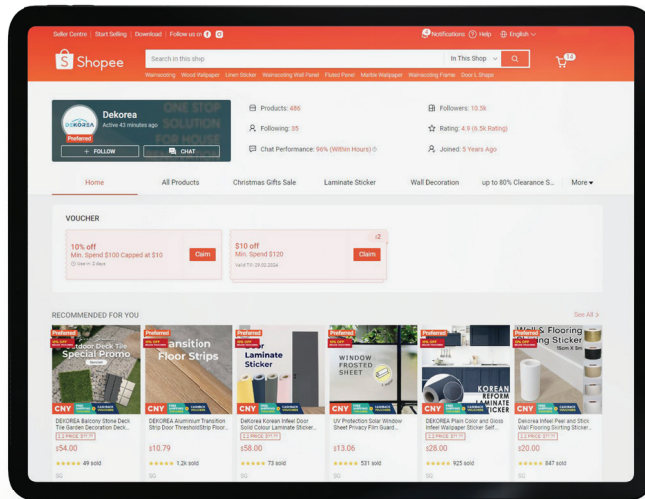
Seller Centre | Start Selling | Download | Follow us on

Notifications Help English

Shopee

Search in this shop

In This Shop

14

Wainscoting Wood Wallpaper Linen Sticker Wainscoting Wall Panel Fluted Panel Marble Wallpaper Wainscoting Frame Door L Shape

DEKOREA

Preferred

Dekorea

Active 43 minutes ago

ONE STOP SOLUTION FOR HOUSE

+ FOLLOW

CHAT

Products: 486

Following: 35

Chat Performance: 96% (Within Hours)

Followers: 10.5k

Rating: 4.9 (6.5k Rating)

Joined: 5 Years Ago

Home

All Products

Christmas Gifts Sale

Laminate Sticker

Wall Decoration

up to 80% Clearance S...

More

VOUCHER

10% off

Min. Spend $100 Capped at $10

Use in 2 days

Claim

$10 off

Min. Spend $120

Valid Till: 29.02.2024

Claim

RECOMMENDED FOR YOU

See All >

Preferred

Outdoor Deck Tile Special Promo

CNY

DEKOREA Balcony Stone Deck Tile Garden Decoration Deck...

$54.00

49 sold

SG

Preferred

Transition Floor Strips

CNY

DEKOREA Aluminium Transition Strip Door ThresholdStrip Floor...

$10.79

1.2k sold

SG

Preferred

Laminate Sticker

CNY

Dekorea Korean Infeel Door Solid Colour Laminate Sticker...

$58.00

73 sold

SG

Preferred

WINDOW FROSTED SHEET

CNY

UV Protection Solar Window Sheet Privacy Film Guard...

$13.06

531 sold

SG

Preferred

KOREAN REFORM LAMINATE STICKER

CNY

DEKOREA Plain Color and Gloss Infeel Wallpaper Sticker Self...

$28.00

925 sold

SG

Preferred

Wall & Flooring Skirting Sticker

CNY

Dekorea Infeel Peel and Stick Wall Flooring Skirting Sticker...

$20.00

847 sold

SG